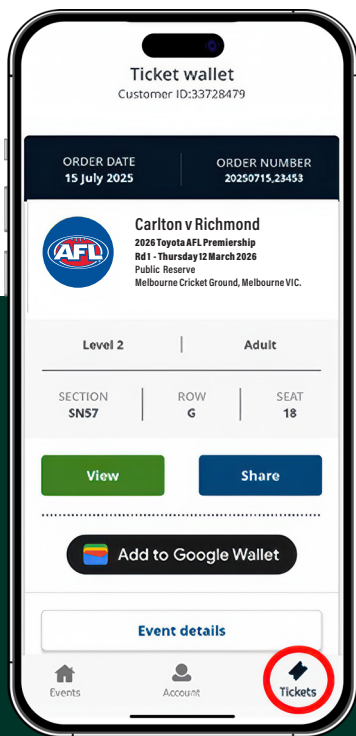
Ticket wallet
Customer ID:33728479

ORDER DATE
15 July 2025

ORDER NUMBER
20250715,23453

AFL

Carlton v Richmond
2026 Toyota AFL Premiership
Rd1 - Thursday 12 March 2026
Public Reserve
Melbourne Cricket Ground, Melbourne VIC.

Level 2
Adult

| SECTION | ROW | SEAT |
|---|---|---|
| SN57 | G | 18 |

View
Share

Add to Google Wallet

Event details

Events
Account
Tickets